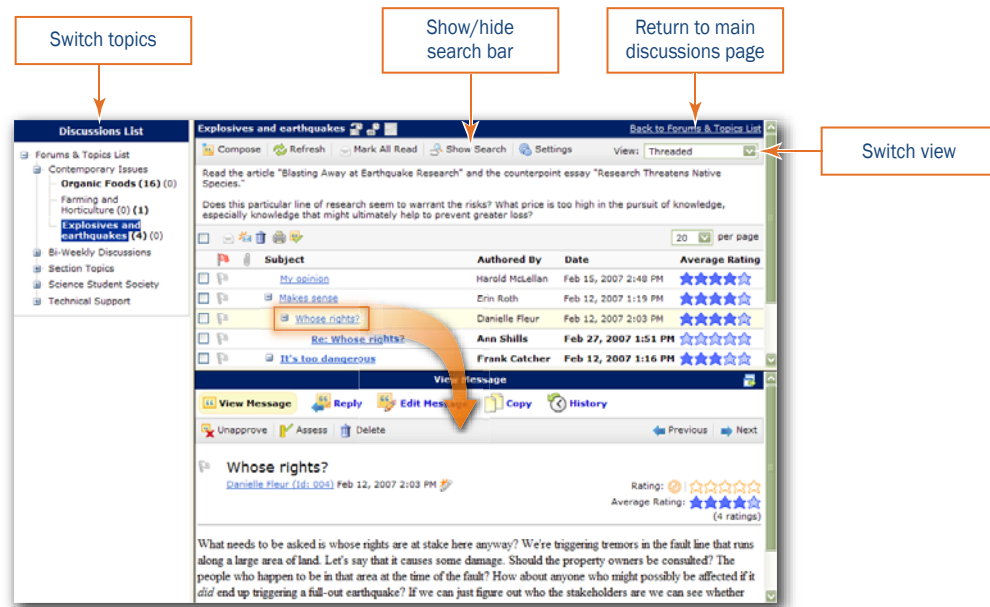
Switch topics

Show/hide search bar

Return to main discussions page

Switch view

Discussions List

Forums & Topics List
Contemporary Issues
Organic Foods (16) (0)
Farming and Horticulture (0) (1)
Explosives and earthquakes (4) (0)
Bi-Weekly Discussions
Section Topics
Science Student Society
Technical Support

Explosives and earthquakes

Back to Forums & Topics List

Compose | Refresh | Mark All Read | Show Search | Settings | View: Threaded

Read the article "Blasting Away at Earthquake Research" and the counterpoint essay "Research Threatens Native Species."

Does this particular line of research seem to warrant the risks? What price is too high in the pursuit of knowledge, especially knowledge that might ultimately help to prevent greater loss?

20 per page

| Subject | Authored By | Date | Average Rating |
|---|---|---|---|
| My opinion | Harold McLellan | Feb 15, 2007 2:48 PM | |
| Makes sense | Erin Roth | Feb 12, 2007 1:19 PM | |
| Whose rights? | Danielle Fleur | Feb 12, 2007 2:03 PM | |
| Re: Whose rights? | Ann Shills | Feb 27, 2007 1:51 PM | |
| It's too dangerous | Frank Catcher | Feb 12, 2007 1:16 PM | |

View Message

View Message | Reply | Edit Message | Copy | History

Unapprove | Assess | Delete | Previous | Next

Whose rights?
Danielle Fleur (Id: 004) Feb 12, 2007 2:03 PM

Rating:
Average Rating:
(4 ratings)

What needs to be asked is whose rights are at stake here anyway? We're triggering tremors in the fault line that runs along a large area of land. Let's say that it causes some damage. Should the property owners be consulted? The people who happen to be in that area at the time of the fault? How about anyone who might possibly be affected if it did end up triggering a full-out earthquake? If we can just figure out who the stakeholders are we can see whether